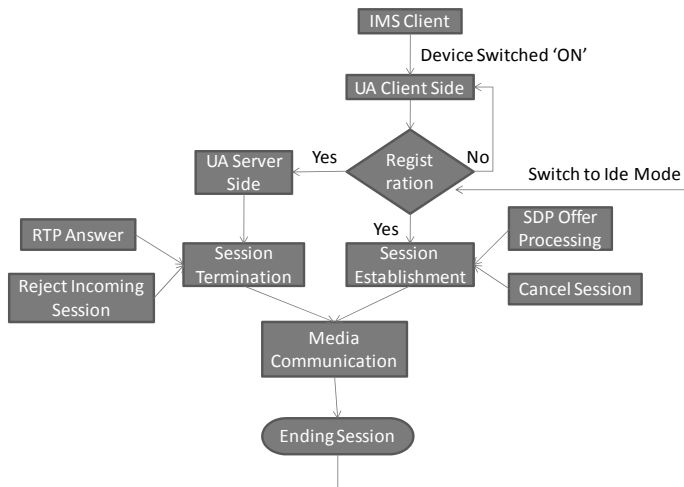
IMS Client

Device Switched 'ON'

UA Client Side

Yes

Regist ration

No

UA Server Side

Switch to Ide Mode

Yes

RTP Answer

Session Termination

Session Establishment

SDP Offer Processing

Reject Incoming Session

Cancel Session

Media Communication

Ending Session